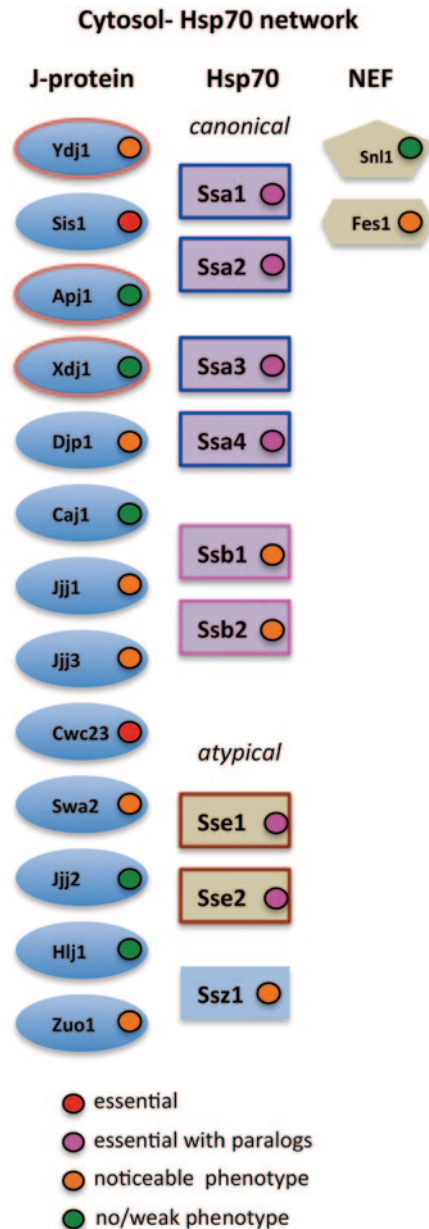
Cytosol- Hsp70 network

J-protein

Ydj1
Sis1
Apj1
Xdj1
Djp1
Caj1
Jjj1
Jjj3
Cwc23
Swa2
Jjj2
Hlj1
Zuo1

Hsp70

canonical

Ssa1
Ssa2
Ssa3
Ssa4
Ssb1
Ssb2

atypical

Sse1
Sse2
Ssz1

NEF

Snl1
Fes1

essential
essential with paralogs
noticeable phenotype
no/weak phenotype